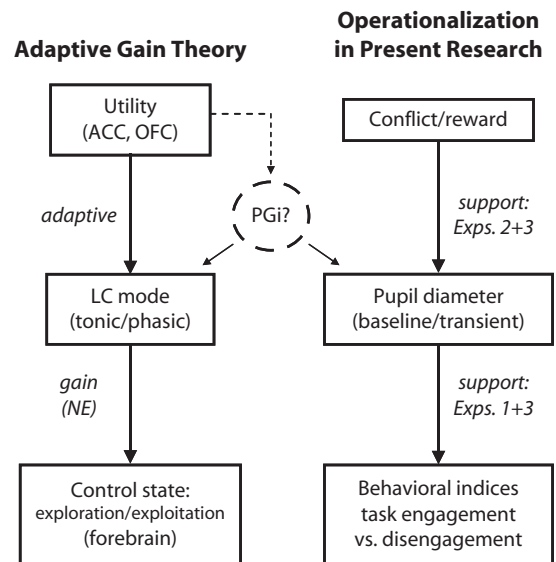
Adaptive Gain Theory

Operationalization in Present Research

Utility (ACC, OFC)

Conflict/reward

adaptive

PGi?

support: Exps. 2+3

LC mode (tonic/phasic)

Pupil diameter (baseline/transient)

gain (NE)

support: Exps. 1+3

Control state: exploration/exploitation (forebrain)

Behavioral indices task engagement vs. disengagement